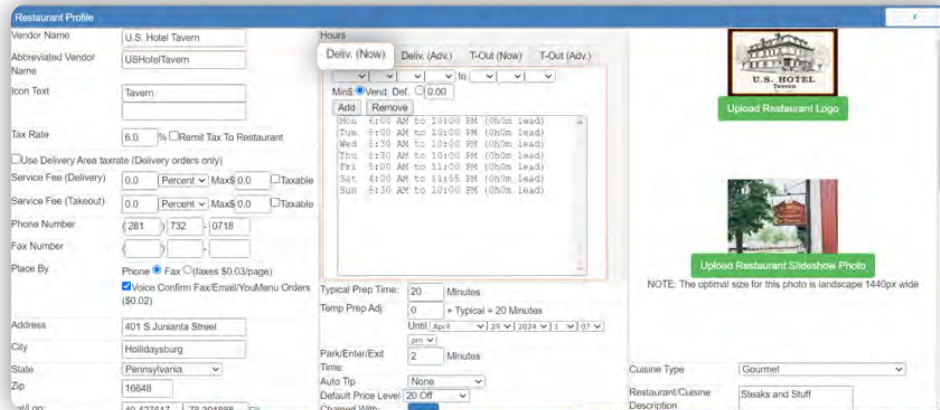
Restaurant Profile

x

Vendor Name
U.S. Hotel Tavern

Abbreviated Vendor Name
USHotelTavern

Icon Text
Tavern

Tax Rate
6.0 % Remit Tax To Restaurant

Use Delivery Area taxrate (Delivery orders only)

Service Fee (Delivery)
0.0 Percent Max$ 0.0 Taxable

Service Fee (Takeout)
0.0 Percent Max$ 0.0 Taxable

Phone Number
(281) 732 - 0718

Fax Number
( ) -

Place By
Phone Fax (faxes $0.03/page)
Voice Confirm Fax/Email/YouMenu Orders ($0.02)

Address
401 S Junianta Street

City
Hollidaysburg

State
Pennsylvania

Zip
16648

Lat/Lon:
40.427817 -78.391888

Hours

Deliv. (Now) Deliv. (Adv.) T-Out (Now) T-Out (Adv.)

to

Min$ Vend. Def. 0.00

Add Remove

Mon 6:00 AM to 10:00 PM (0h0m lead)
Tue 6:00 AM to 10:00 PM (0h0m lead)
Wed 5:30 AM to 10:00 PM (0h0m lead)
Thu 5:30 AM to 10:00 PM (0h0m lead)
Fri 5:00 AM to 11:00 PM (0h0m lead)
Sat 4:00 AM to 11:55 PM (0h0m lead)
Sun 5:30 AM to 10:00 PM (0h0m lead)

Typical Prep Time: 20 Minutes

Temp Prep Adj: 0 + Typical = 20 Minutes
Until April 20 2024 1 07
pm

Park/Enter/Exit Time: 2 Minutes

Auto Tip None

Default Price Level 20 Off

Chained With:

U.S. HOTEL Tavern

Upload Restaurant Logo

Upload Restaurant Slideshow Photo

NOTE: The optimal size for this photo is landscape 1440px wide

Cuisine Type
Gourmet

Restaurant/Cuisine Description
Steaks and Stuff